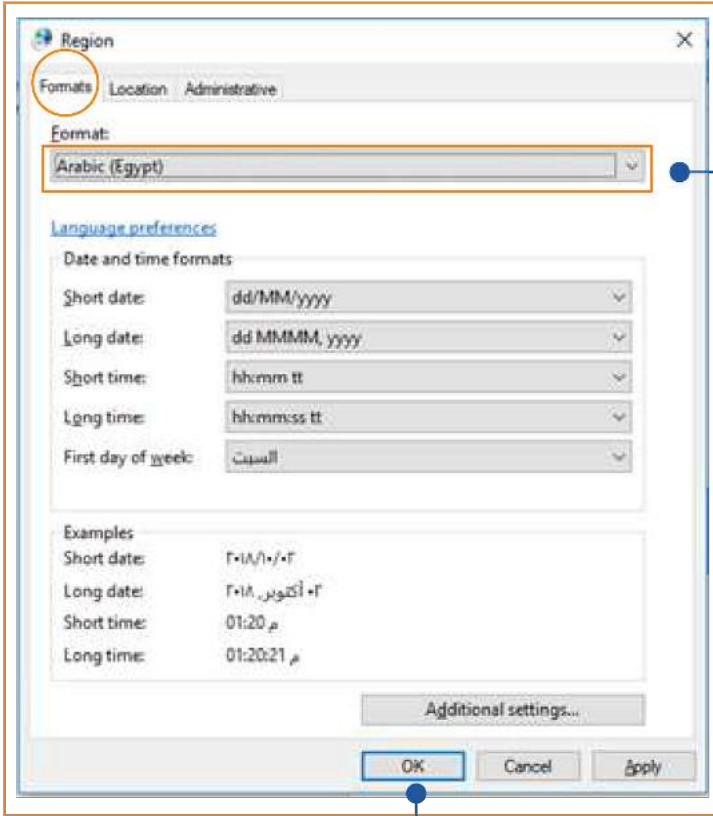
Region

Formats Location Administrative

Format:

Arabic (Egypt)

Language preferences

Date and time formats

Short date: dd/MM/yyyy

Long date: dd MMMM, yyyy

Short time: hh:mm tt

Long time: hh:mm:ss tt

First day of week: السبت

Examples

Short date: ٢٠١٨/١٠/٠٢

Long date: ٠٢ أكتوبر, ٢٠١٨

Short time: 01:20 م

Long time: 01:20:21 م

Additional settings...

OK Cancel Apply